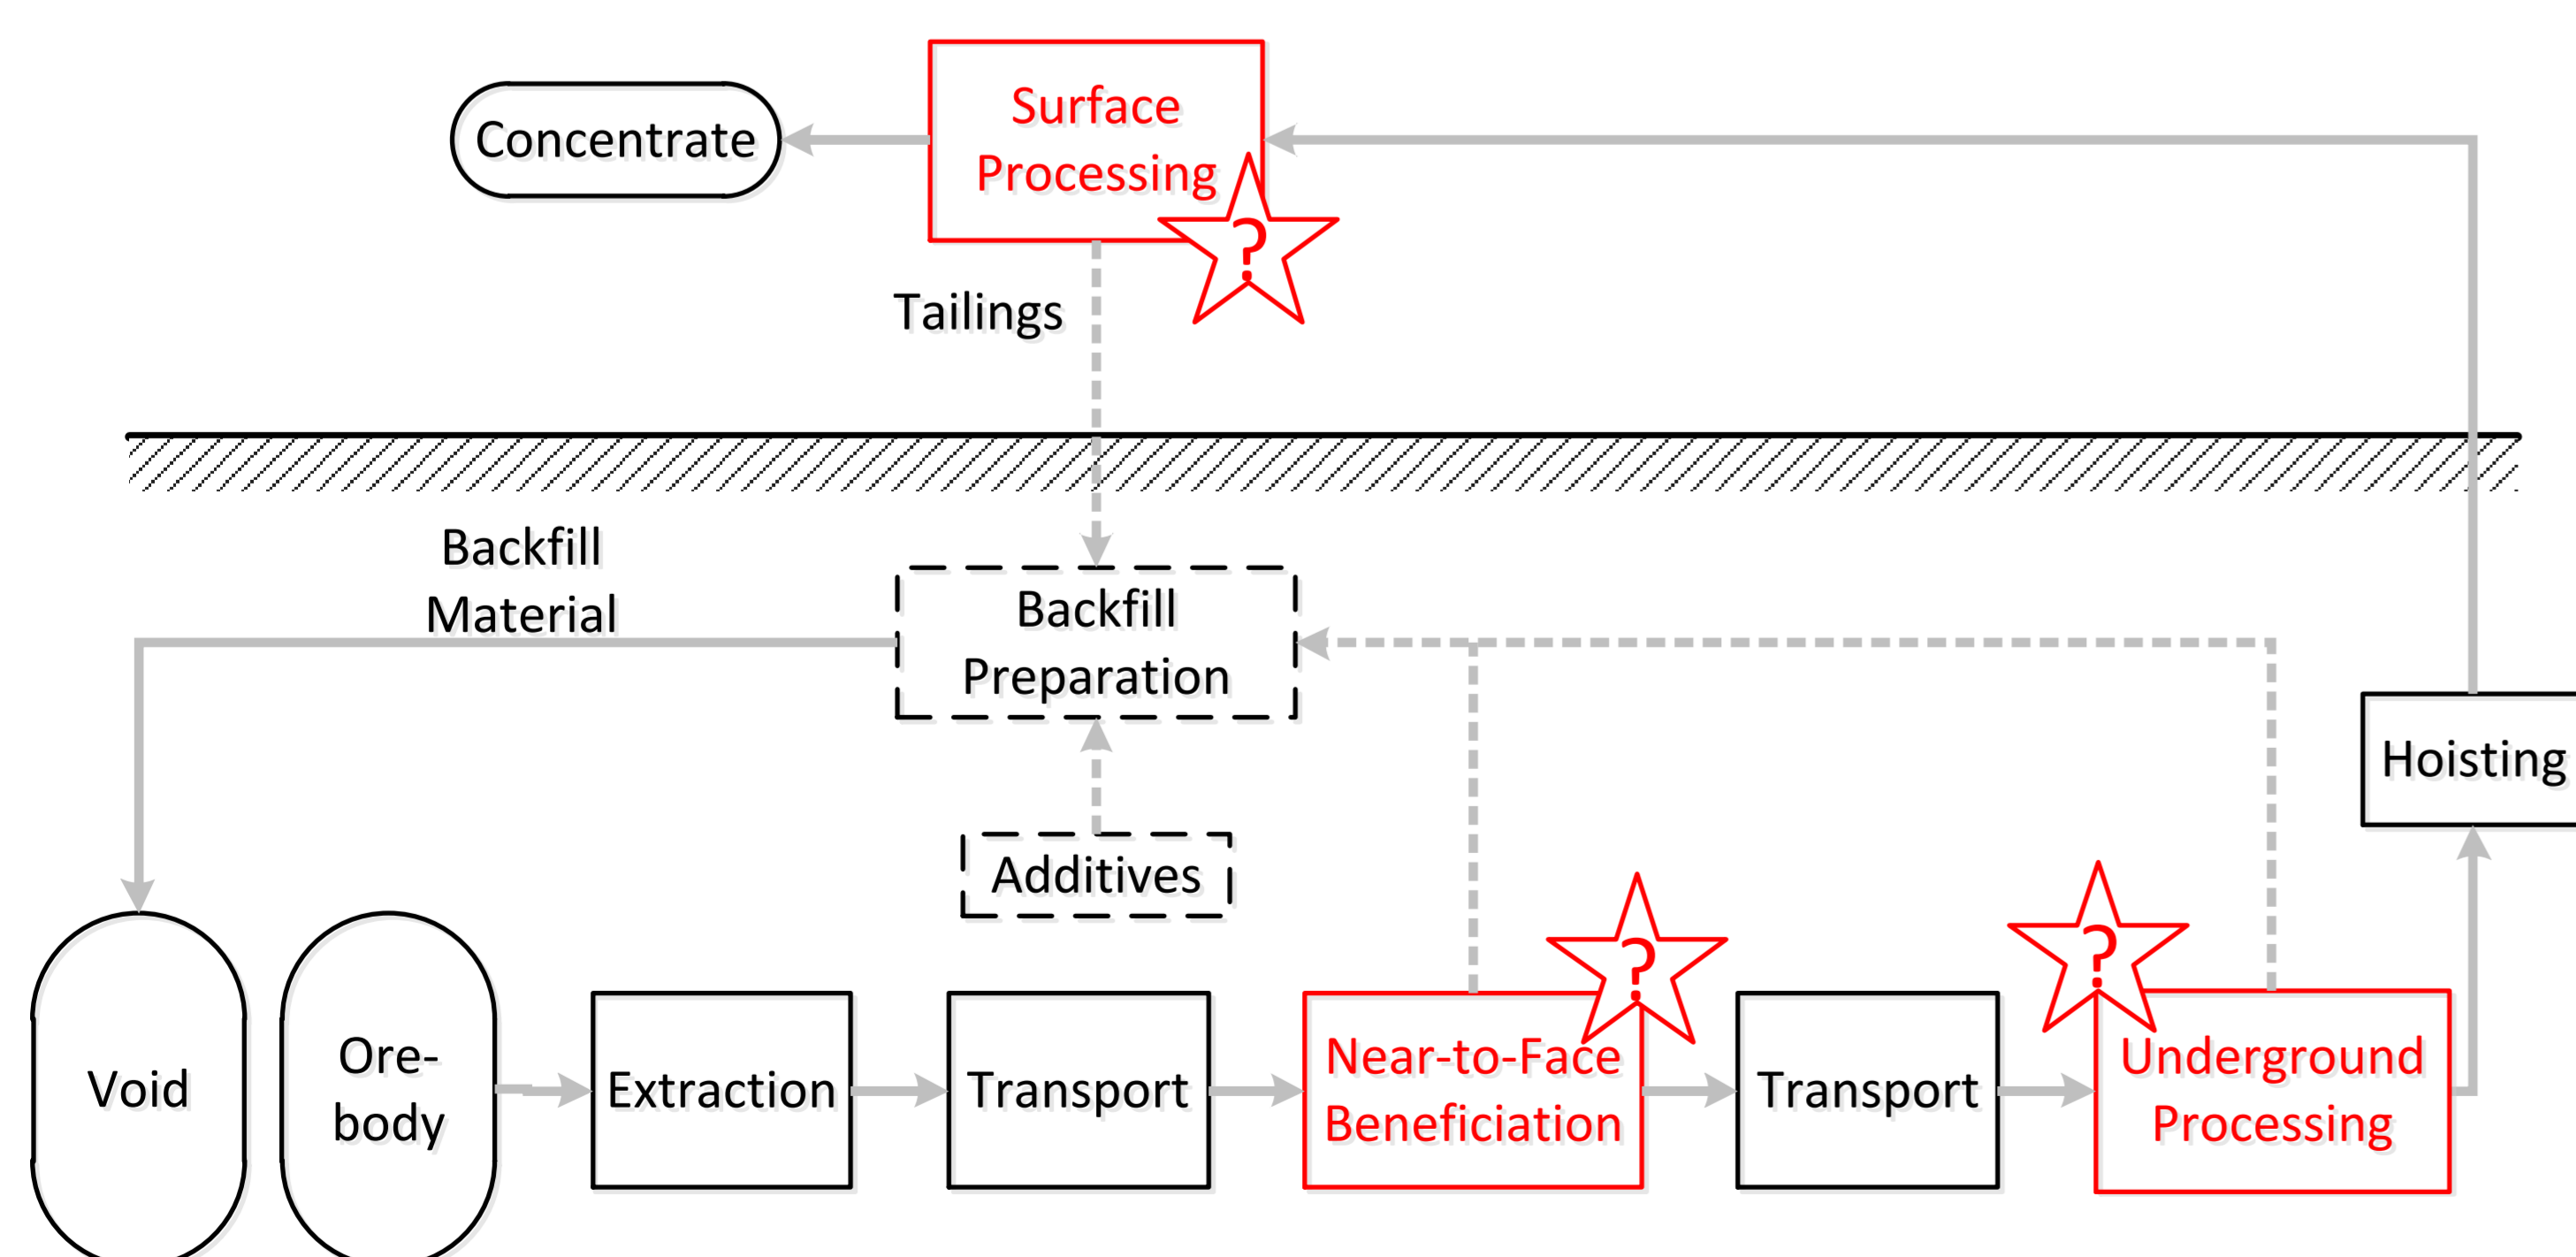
Concentrate

Surface Processing

?

Tailings

Backfill Material

Backfill Preparation

Hoisting

Additives

?

?

Void

Ore-body

Extraction

Transport

Near-to-Face Beneficiation

Transport

Underground Processing